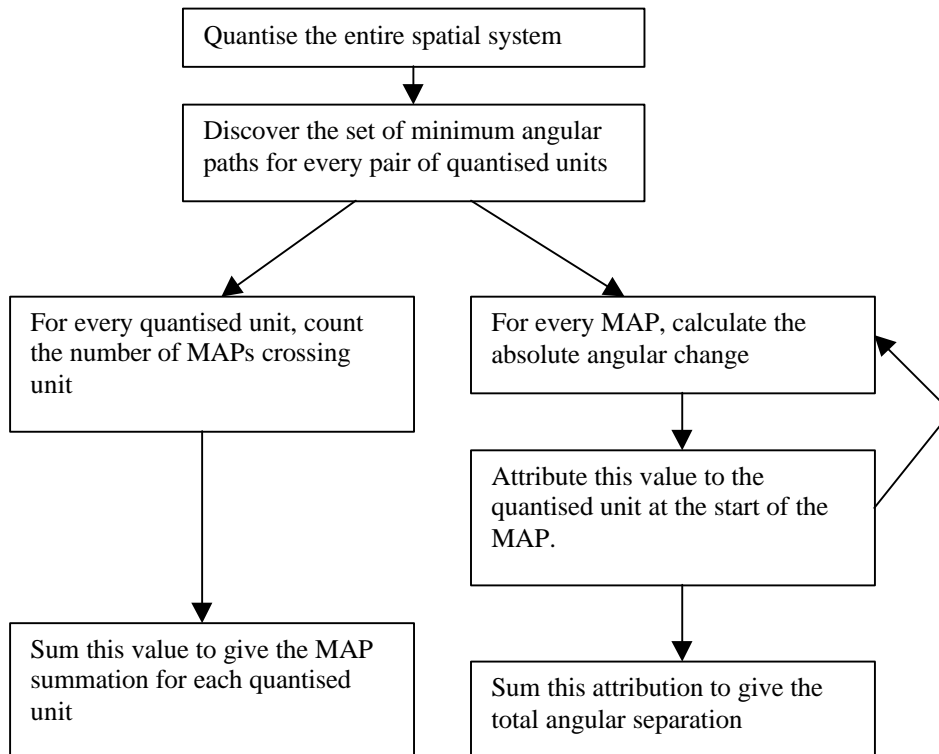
Quantise the entire spatial system

Discover the set of minimum angular paths for every pair of quantised units

For every quantised unit, count the number of MAPs crossing unit

For every MAP, calculate the absolute angular change

Attribute this value to the quantised unit at the start of the MAP.

Sum this value to give the MAP summation for each quantised unit

Sum this attribution to give the total angular separation